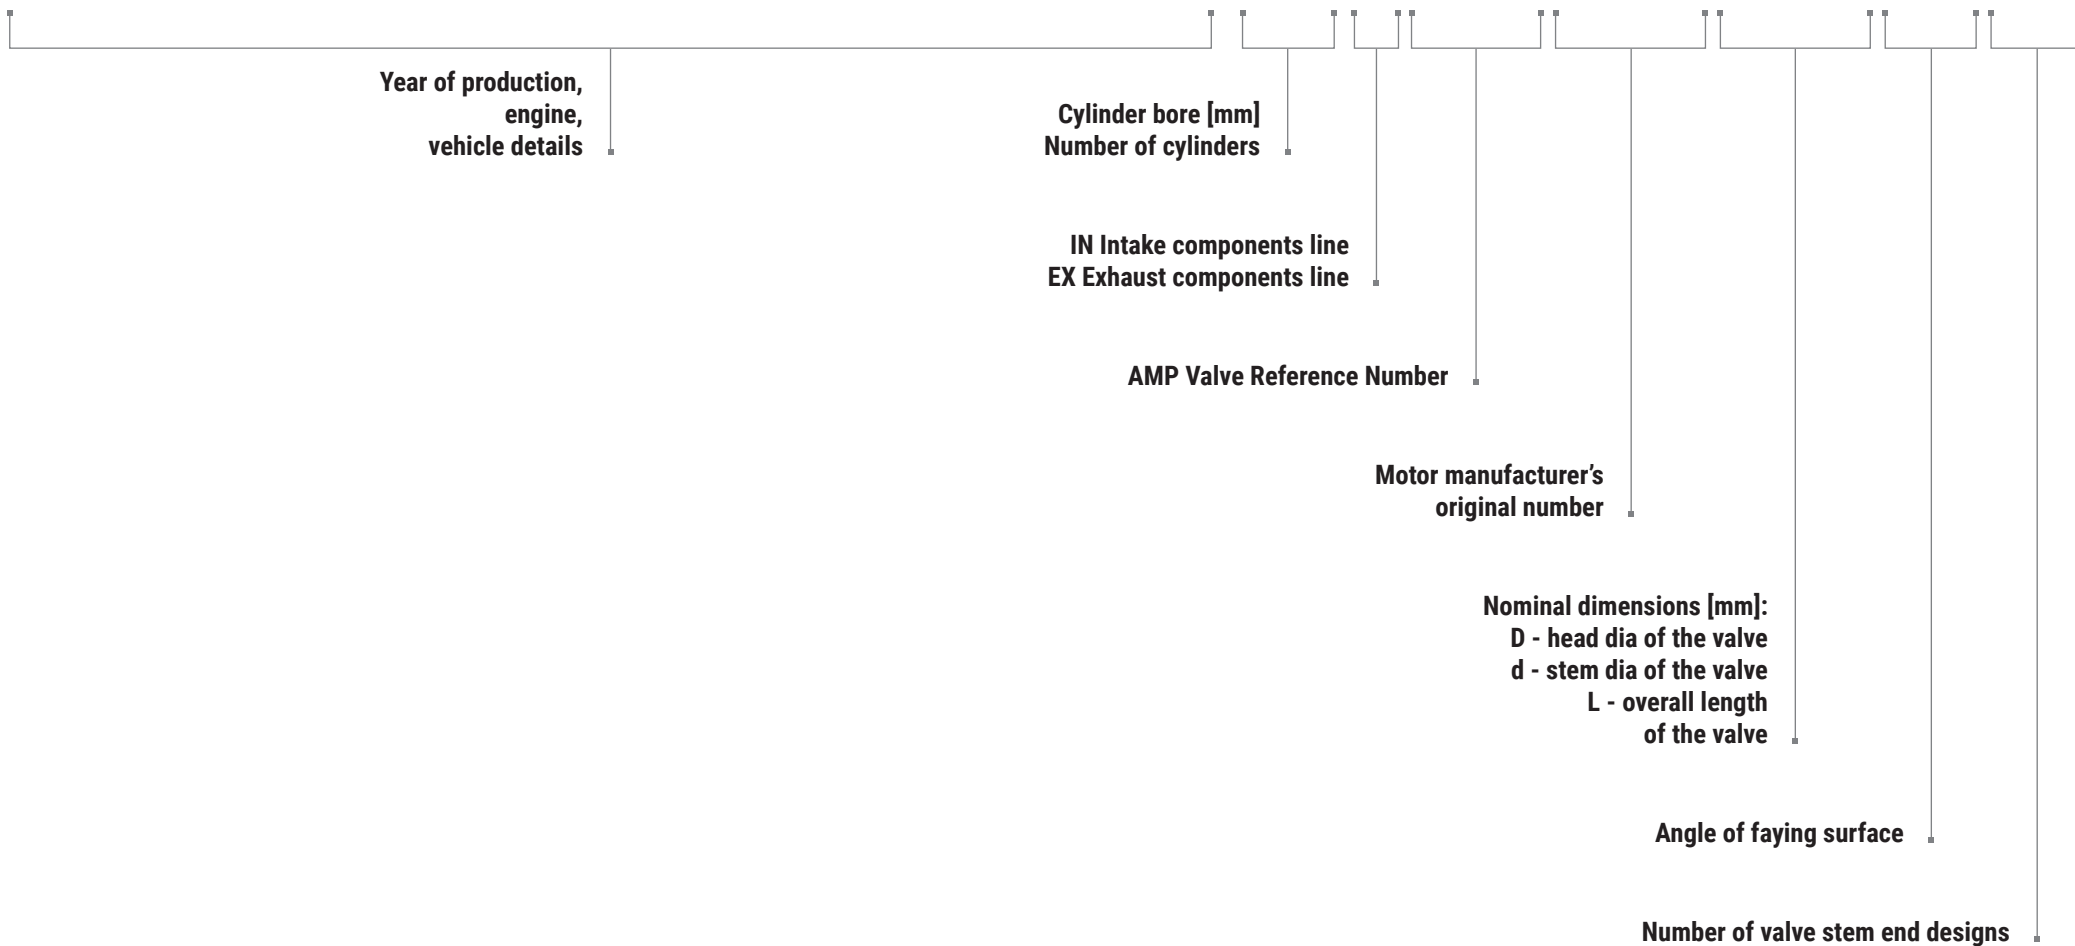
Year of production,
engine,
vehicle details

Cylinder bore [mm]
Number of cylinders

IN Intake components line
EX Exhaust components line

AMP Valve Reference Number

Motor manufacturer's
original number

Nominal dimensions [mm]:
D - head dia of the valve
d - stem dia of the valve
L - overall length
of the valve

Angle of faying surface

Number of valve stem end designs